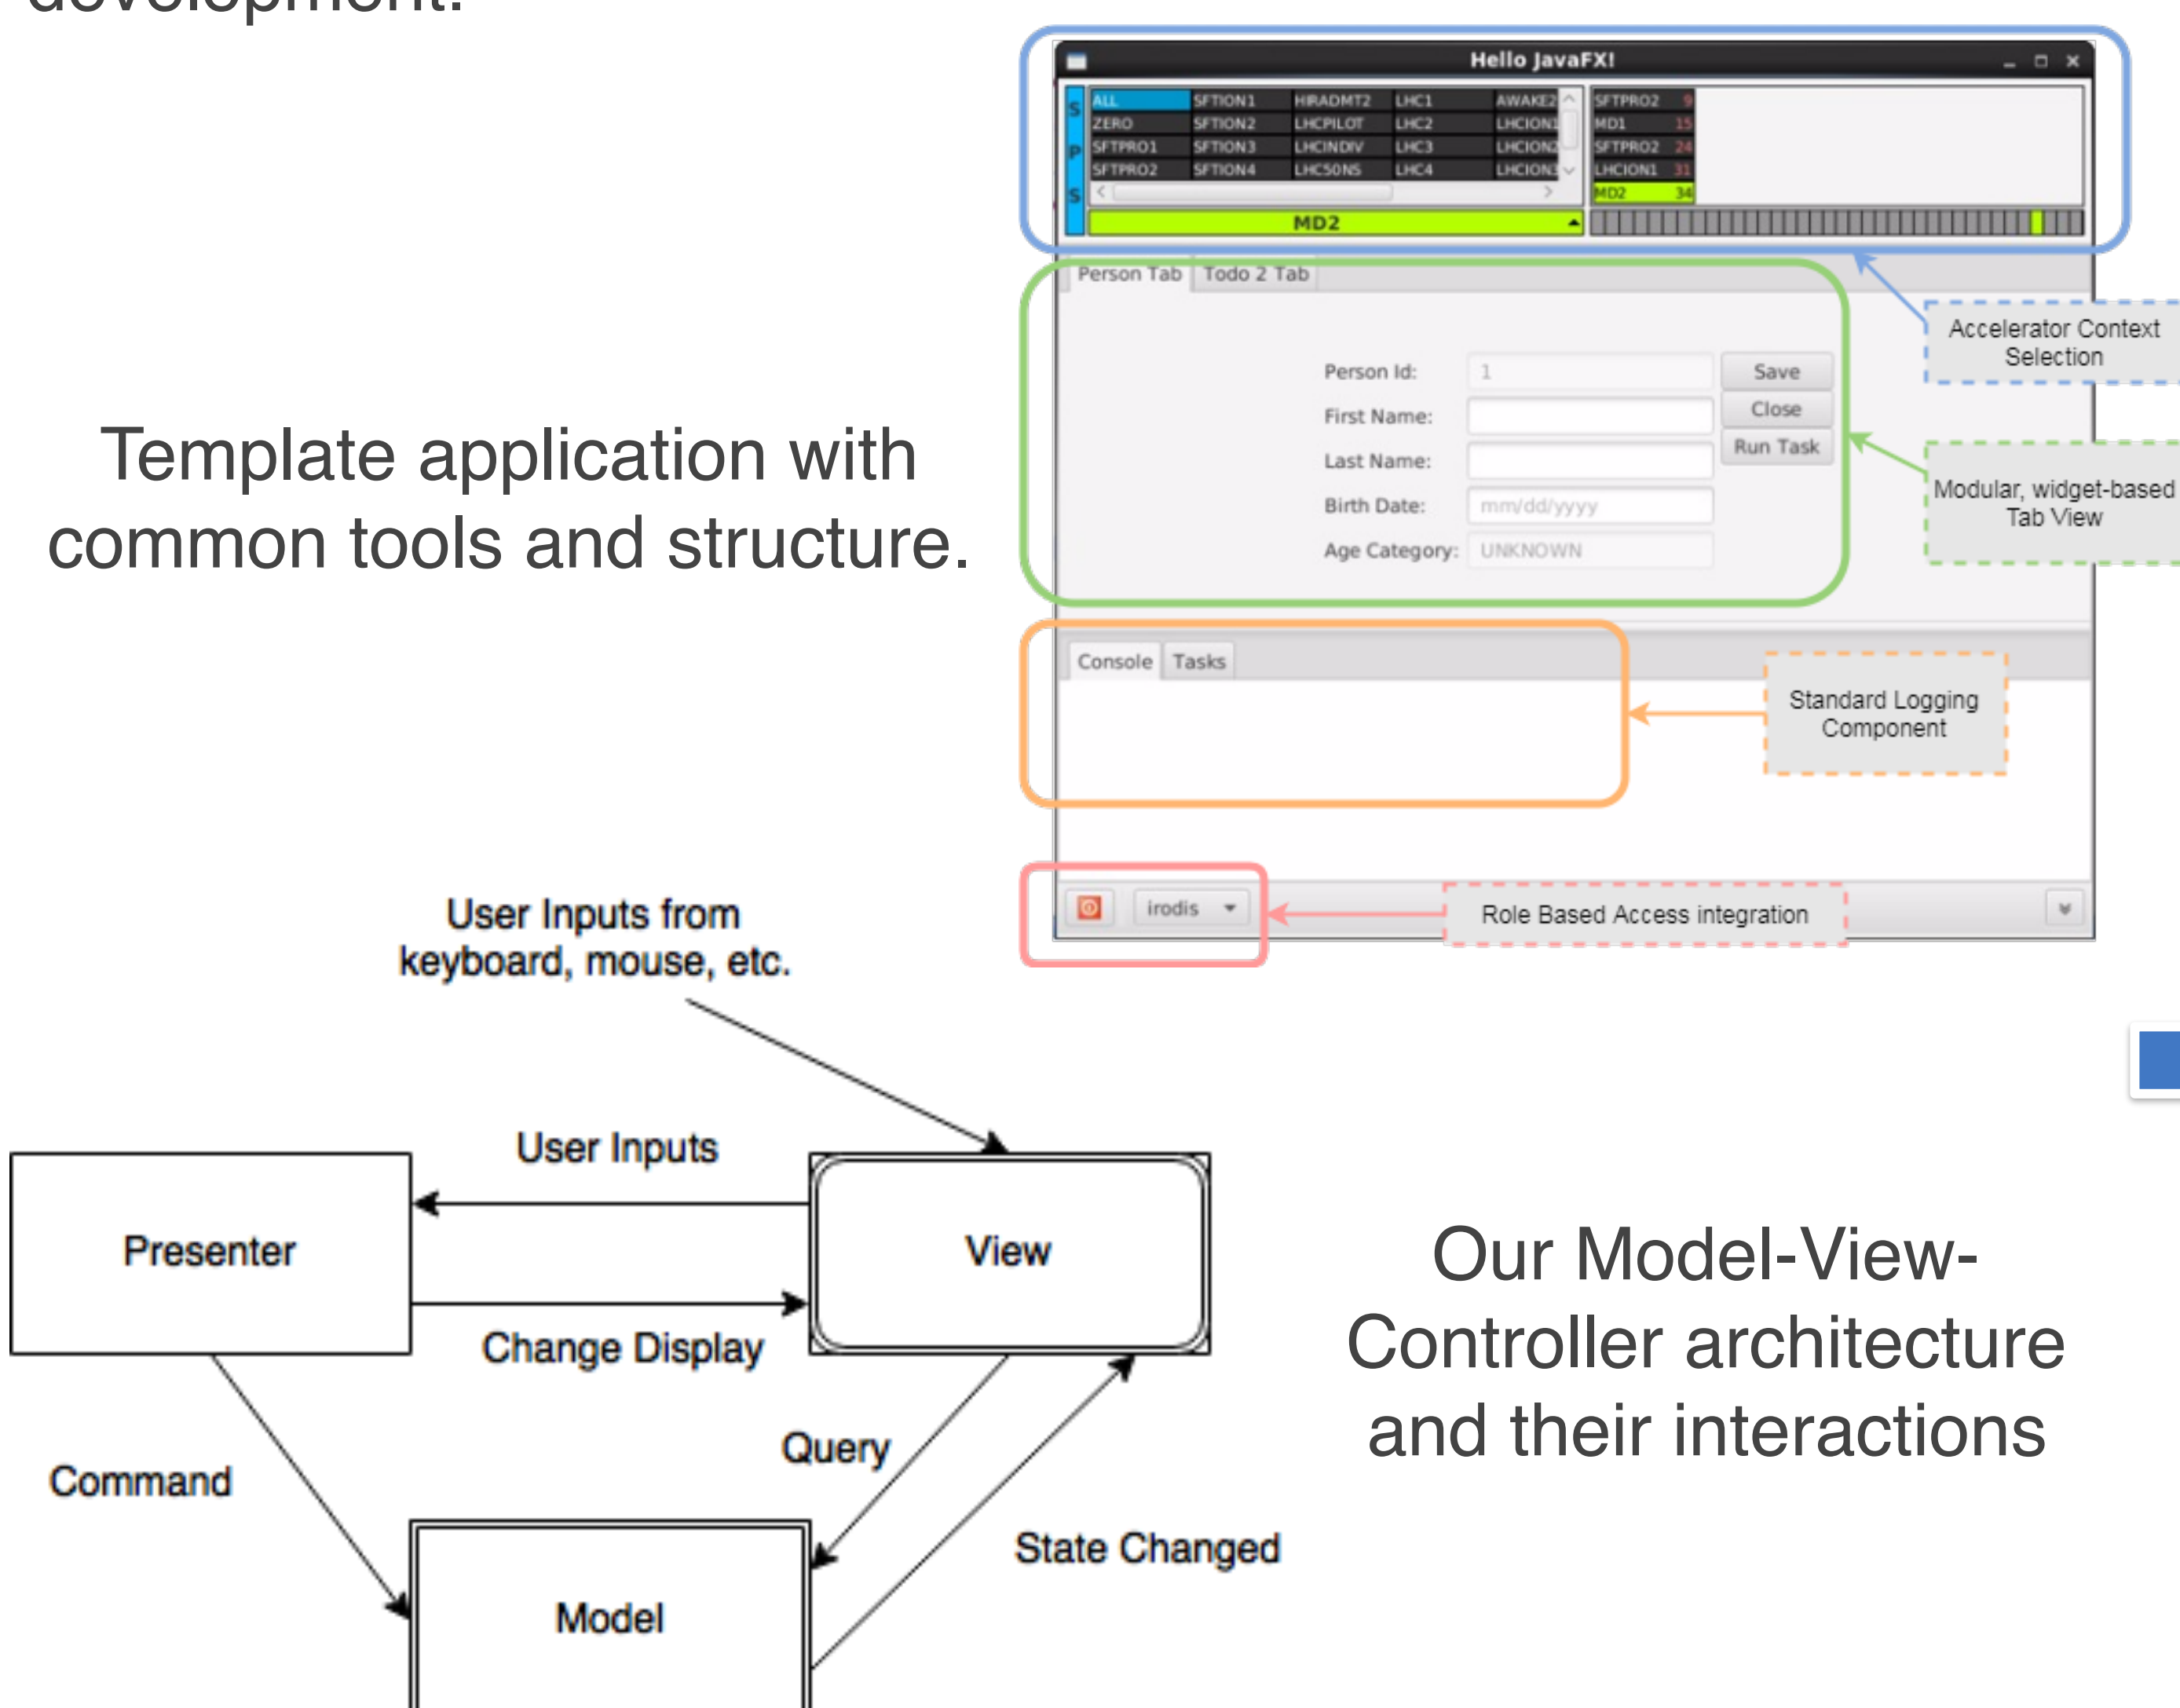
development.

Template application with common tools and structure.

Hello JavaFX!

S P S

| ALL | SFTION1 | HIRADMT2 | LHC1 | AWAKE2 |
|---|---|---|---|---|
| ZERO | SFTION2 | LHCPILOT | LHC2 | LHCION1 |
| SFTPRO1 | SFTION3 | LHCINDIV | LHC3 | LHCION2 |
| SFTPRO2 | SFTION4 | LHC50NS | LHC4 | LHCION3 |

MD2

| SFTPRO2 | 9 |
|---|---|
| MD1 | 15 |
| SFTPRO2 | 24 |
| LHCION1 | 31 |
| MD2 | 34 |

Person Tab Todo 2 Tab

Person Id: 1 Save
First Name: Close
Last Name: Run Task
Birth Date: mm/dd/yyyy
Age Category: UNKNOWN

Accelerator Context Selection

Modular, widget-based Tab View

Console Tasks

Standard Logging Component

irodis

Role Based Access integration

User Inputs from keyboard, mouse, etc.

User Inputs

Presenter

View

Change Display

Command

Query

State Changed

Model

Our Model-View-Controller architecture and their interactions